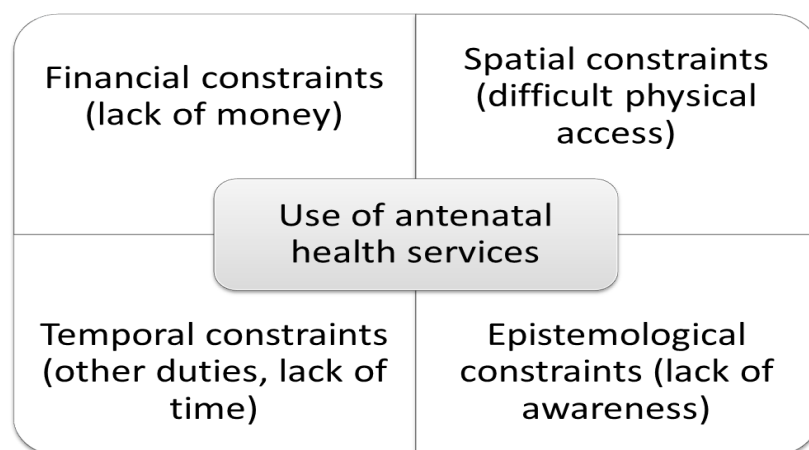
Financial constraints (lack of money)

Spatial constraints (difficult physical access)

Use of antenatal health services

Temporal constraints (other duties, lack of time)

Epistemological constraints (lack of awareness)